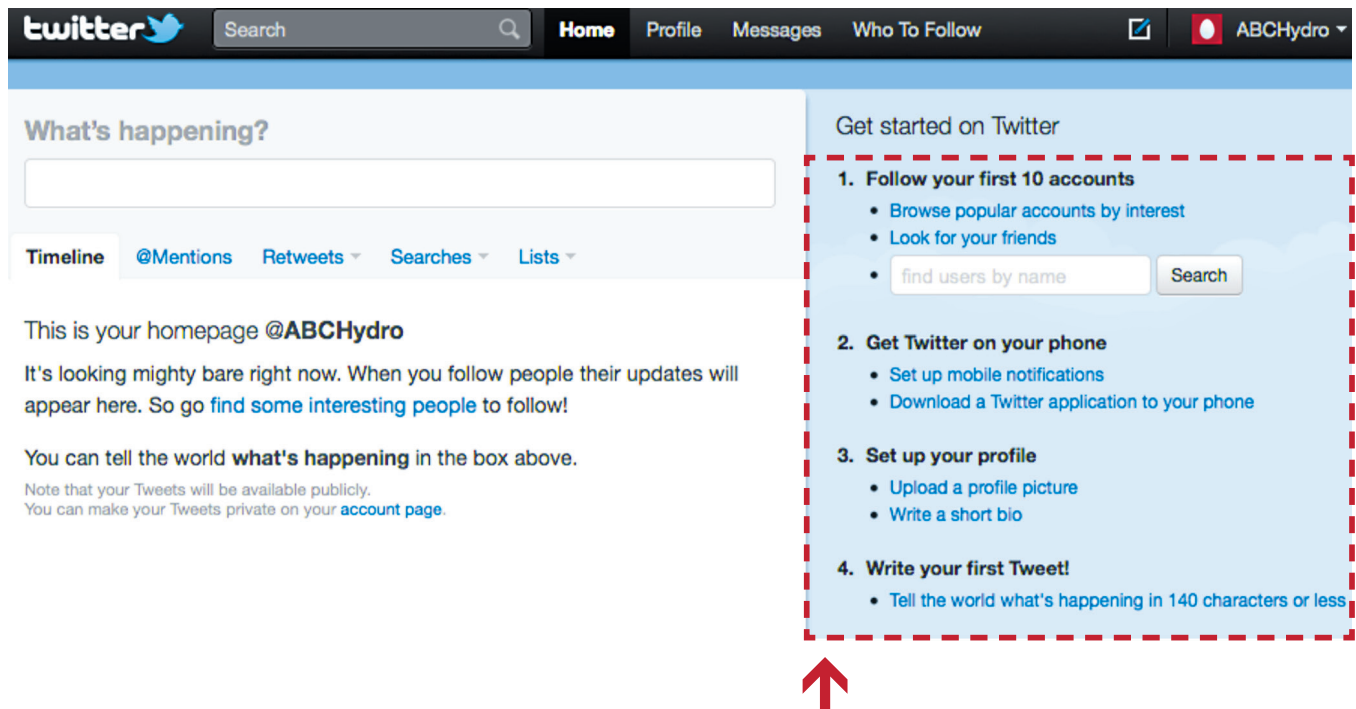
twitter Search Home Profile Messages Who To Follow ABCHydro

What's happening?

Timeline @Mentions Retweets Searches Lists

This is your homepage @ABCHydro

It's looking mighty bare right now. When you follow people their updates will appear here. So go find some interesting people to follow!

You can tell the world what's happening in the box above.

Note that your Tweets will be available publicly.
You can make your Tweets private on your account page.

Get started on Twitter

1. Follow your first 10 accounts
- Browse popular accounts by interest
- Look for your friends
- find users by name Search

2. Get Twitter on your phone
- Set up mobile notifications
- Download a Twitter application to your phone

3. Set up your profile
- Upload a profile picture
- Write a short bio

4. Write your first Tweet!
- Tell the world what's happening in 140 characters or less